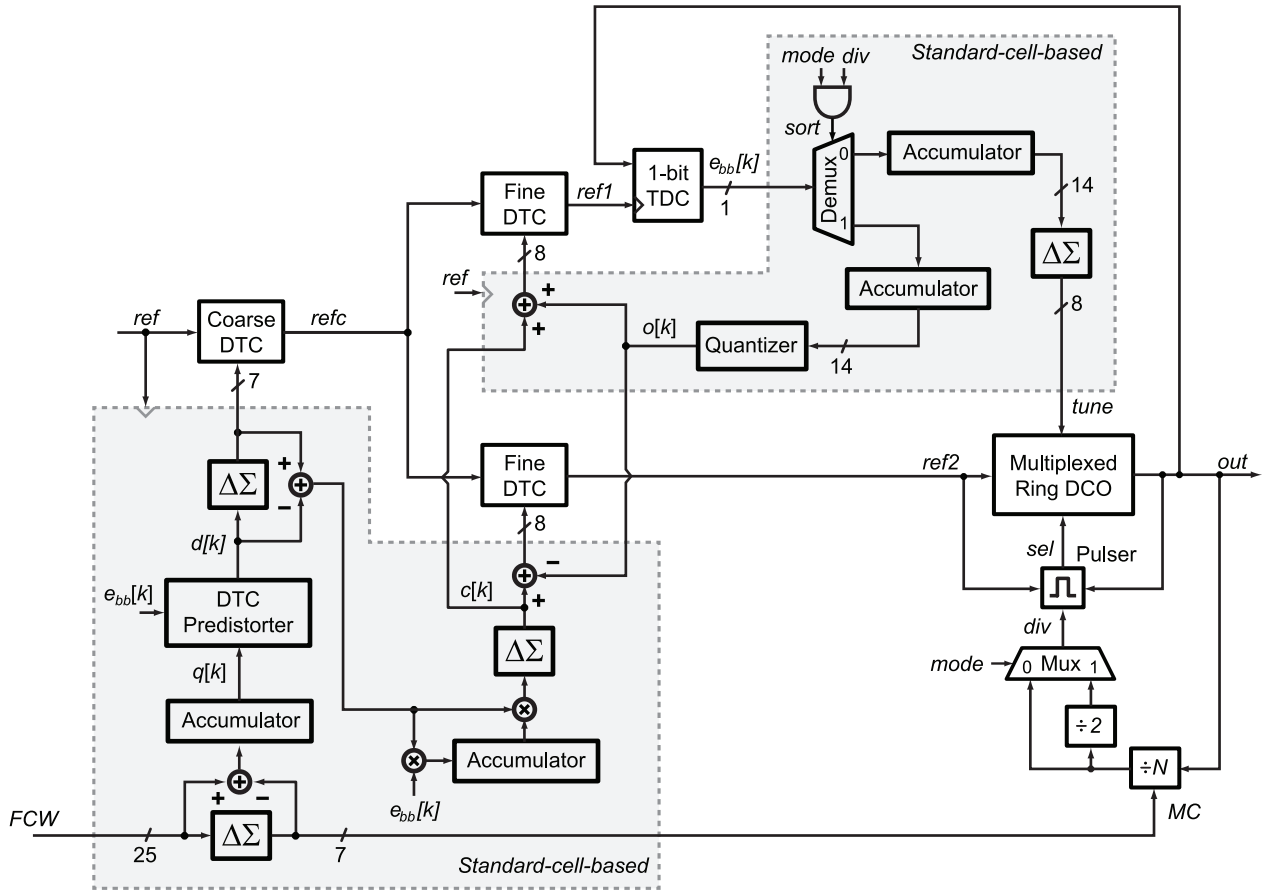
Standard-cell-based

mode div

sort

Demux

0

1

Accumulator

14

$\Delta\Sigma$

8

1-bit TDC

$e_{bb}[k]$

1

Fine DTC

ref1

8

ref

+

+

Accumulator

o[k]

Quantizer

14

ref

Coarse DTC

refc

7

tune

$\Delta\Sigma$

+

−

Fine DTC

8

ref2

Multiplexed Ring DCO

out

d[k]

−

c[k]

+

sel

Pulser

$e_{bb}[k]$

DTC Predistorter

$\Delta\Sigma$

div

q[k]

mode

0 Mux 1

Accumulator

÷ 2

Accumulator

+

−

÷N

FCW

25

$\Delta\Sigma$

7

$e_{bb}[k]$

MC

Standard-cell-based